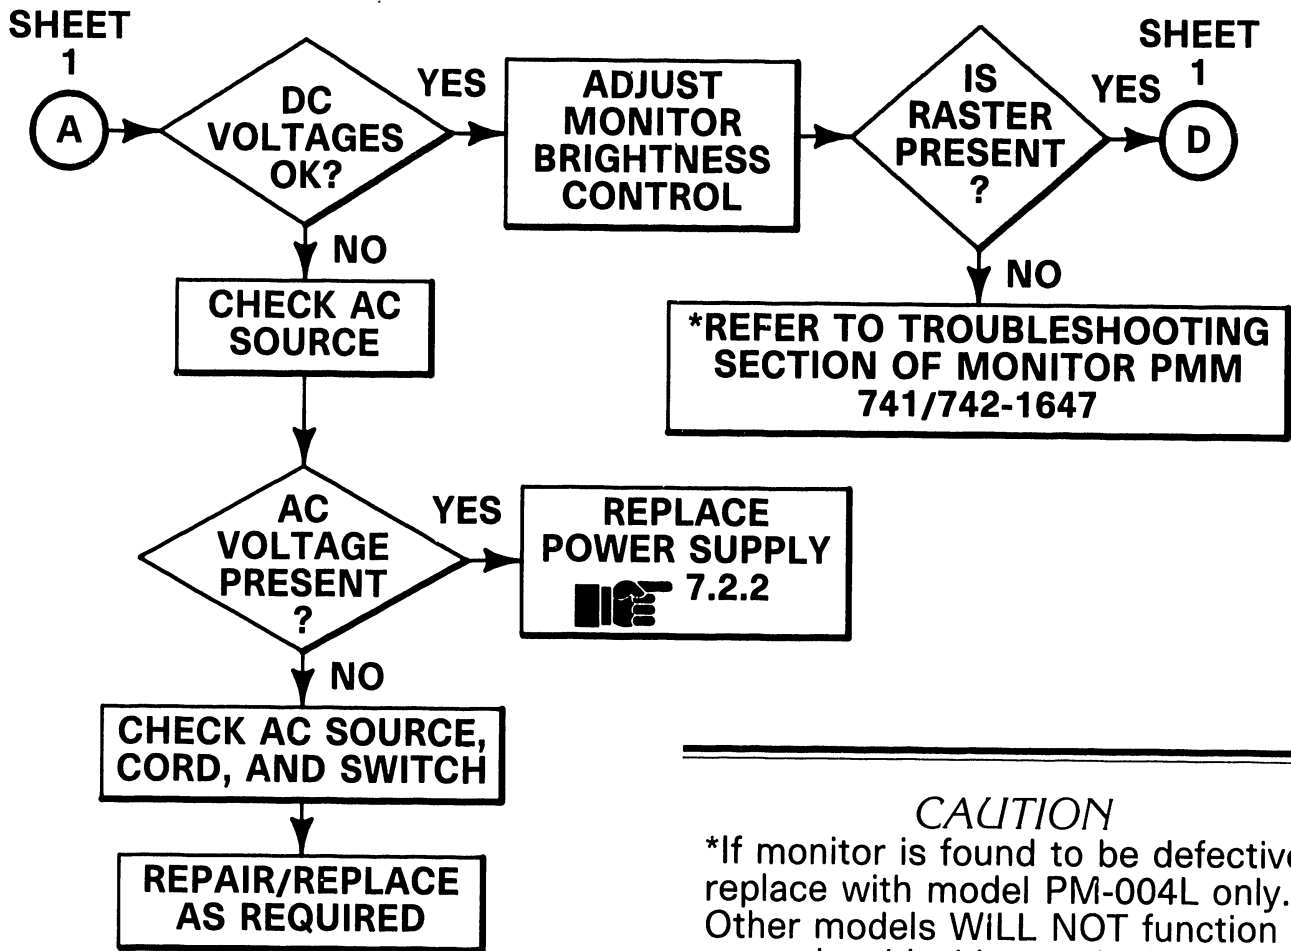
SHEET 1

A

DC VOLTAGES OK?

YES

ADJUST MONITOR BRIGHTNESS CONTROL

IS RASTER PRESENT ?

YES

SHEET 1

D

NO

CHECK AC SOURCE

NO

*REFER TO TROUBLESHOOTING SECTION OF MONITOR PMM 741/742-1647

AC VOLTAGE PRESENT ?

YES

REPLACE POWER SUPPLY 7.2.2

NO

CHECK AC SOURCE, CORD, AND SWITCH

REPAIR/REPLACE AS REQUIRED

CAUTION
*If monitor is found to be defectiv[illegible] replace with model PM-004L only. Other models WILL NOT function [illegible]